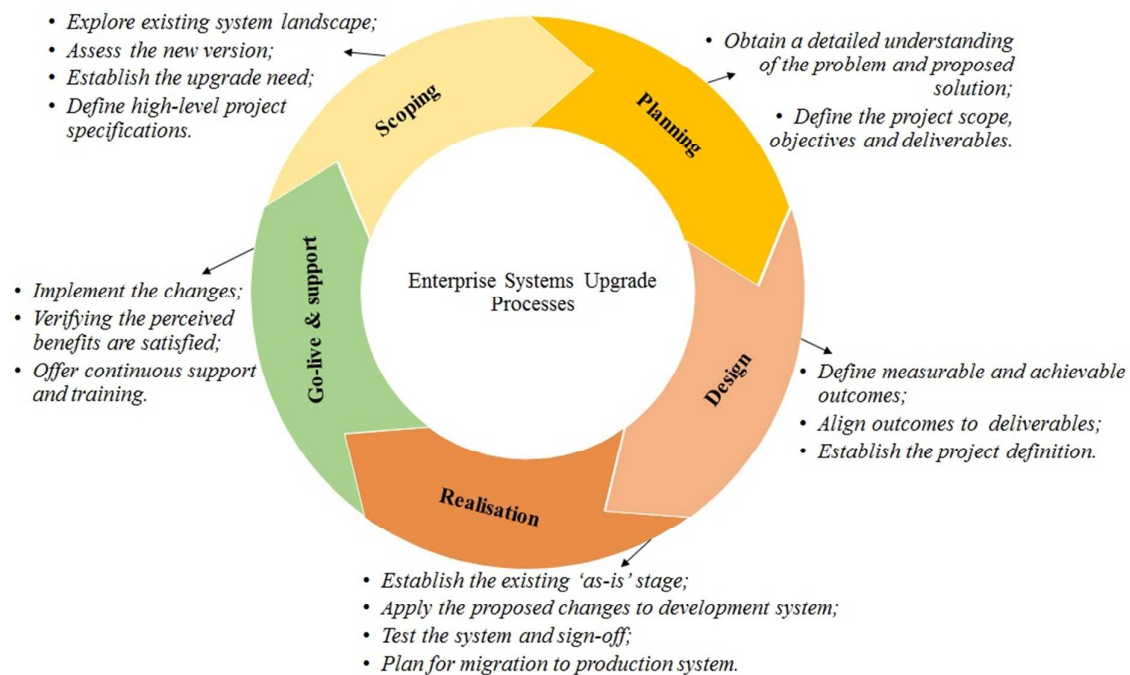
• Explore existing system landscape;
• Assess the new version;
• Establish the upgrade need;
• Define high-level project specifications.

Scoping

Planning

• Obtain a detailed understanding of the problem and proposed solution;
• Define the project scope, objectives and deliverables.

Enterprise Systems Upgrade Processes

Go-live & support

• Implement the changes;
• Verifying the perceived benefits are satisfied;
• Offer continuous support and training.

Design

• Define measurable and achievable outcomes;
• Align outcomes to deliverables;
• Establish the project definition.

Realisation

• Establish the existing 'as-is' stage;
• Apply the proposed changes to development system;
• Test the system and sign-off;
• Plan for migration to production system.